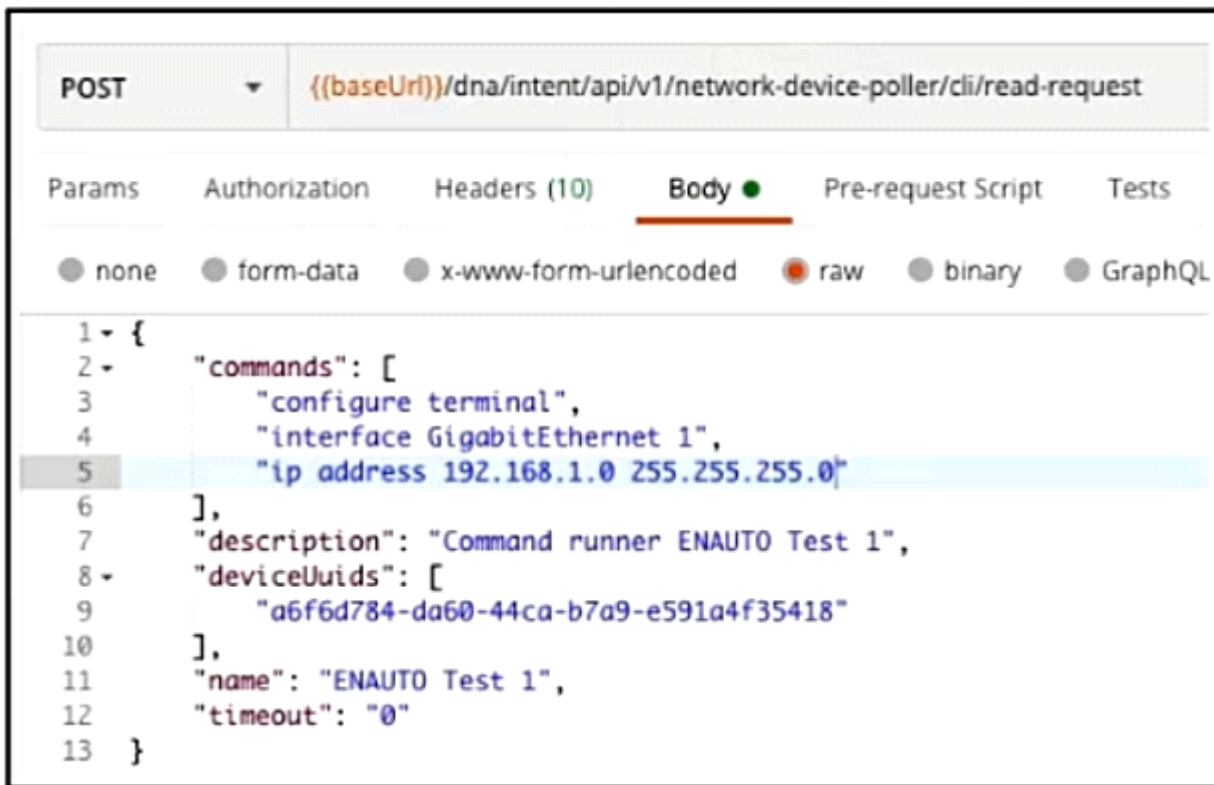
POST {{baseUrl}}/dna/intent/api/v1/network-device-poller/cli/read-request

Params Authorization Headers (10) Body Pre-request Script Tests

none form-data x-www-form-urlencoded raw binary GraphQL

```
1 {
2     "commands": [
3         "configure terminal",
4         "interface GigabitEthernet 1",
5         "ip address 192.168.1.0 255.255.255.0"
6     ],
7     "description": "Command runner ENAUTO Test 1",
8     "deviceUuids": [
9         "a6f6d784-da60-44ca-b7a9-e591a4f35418"
10    ],
11    "name": "ENAUTO Test 1",
12    "timeout": "0"
13 }
```